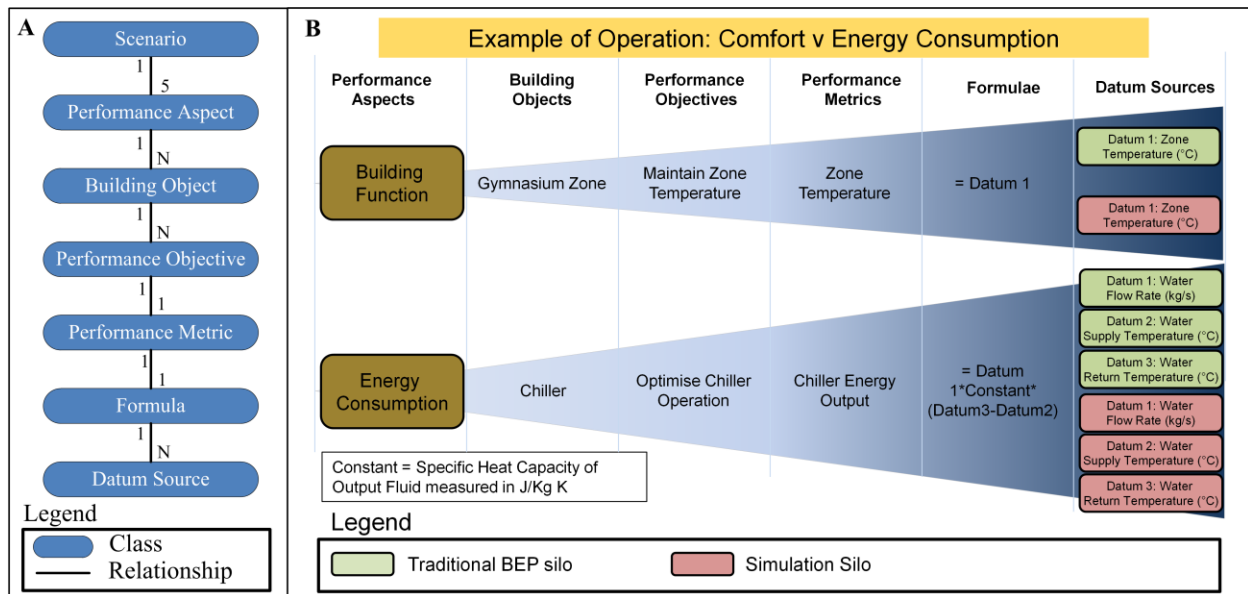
A

Scenario
1
5
Performance Aspect
1
N
Building Object
1
N
Performance Objective
1
1
Performance Metric
1
1
Formula
1
N
Datum Source

Legend
Class
Relationship

B

Example of Operation: Comfort v Energy Consumption

| Performance Aspects | Building Objects | Performance Objectives | Performance Metrics | Formulae | Datum Sources |
|---|---|---|---|---|---|
| Building Function | Gymnasium Zone | Maintain Zone Temperature | Zone Temperature | = Datum 1 | Datum 1: Zone Temperature (°C); Datum 1: Zone Temperature (°C) |
| Energy Consumption | Chiller | Optimise Chiller Operation | Chiller Energy Output | = Datum 1\*Constant\* (Datum3-Datum2) | Datum 1: Water Flow Rate (kg/s); Datum 2: Water Supply Temperature (°C); Datum 3: Water Return Temperature (°C); Datum 1: Water Flow Rate (kg/s); Datum 2: Water Supply Temperature (°C); Datum 3: Water Return Temperature (°C) |

Constant = Specific Heat Capacity of Output Fluid measured in J/Kg K

Legend
Traditional BEP silo
Simulation Silo